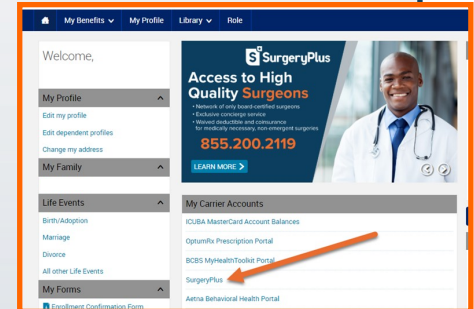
My Benefits My Profile Library Role

Welcome,

My Profile
Edit my profile
Edit dependent profiles
Change my address

My Family

Life Events
Birth/Adoption
Marriage
Divorce
All other Life Events

My Forms
Enrollment Confirmation Form

SurgeryPlus
Access to High Quality Surgeons
• Network of only board-certified surgeons
• Exclusive concierge service
• Waived deductible and coinsurance for medically necessary, non-emergent surgeries
855.200.2119
LEARN MORE

My Carrier Accounts
ICUBA MasterCard Account Balances
OptumRx Prescription Portal
BCBS MyHealthToolkit Portal
SurgeryPlus
Aetna Behavioral Health Portal